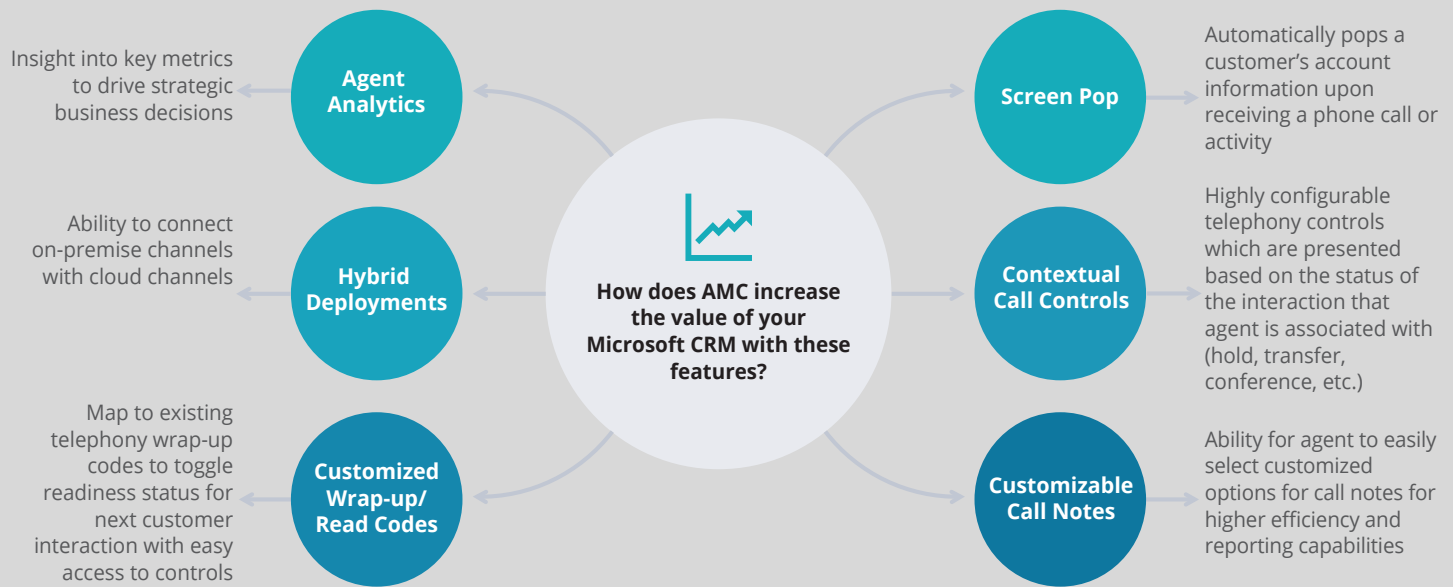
How does AMC increase the value of your Microsoft CRM with these features?

Agent Analytics

Insight into key metrics to drive strategic business decisions

Hybrid Deployments

Ability to connect on-premise channels with cloud channels

Customized Wrap-up/ Read Codes

Map to existing telephony wrap-up codes to toggle readiness status for next customer interaction with easy access to controls

Screen Pop

Automatically pops a customer's account information upon receiving a phone call or activity

Contextual Call Controls

Highly configurable telephony controls which are presented based on the status of the interaction that agent is associated with (hold, transfer, conference, etc.)

Customizable Call Notes

Ability for agent to easily select customized options for call notes for higher efficiency and reporting capabilities